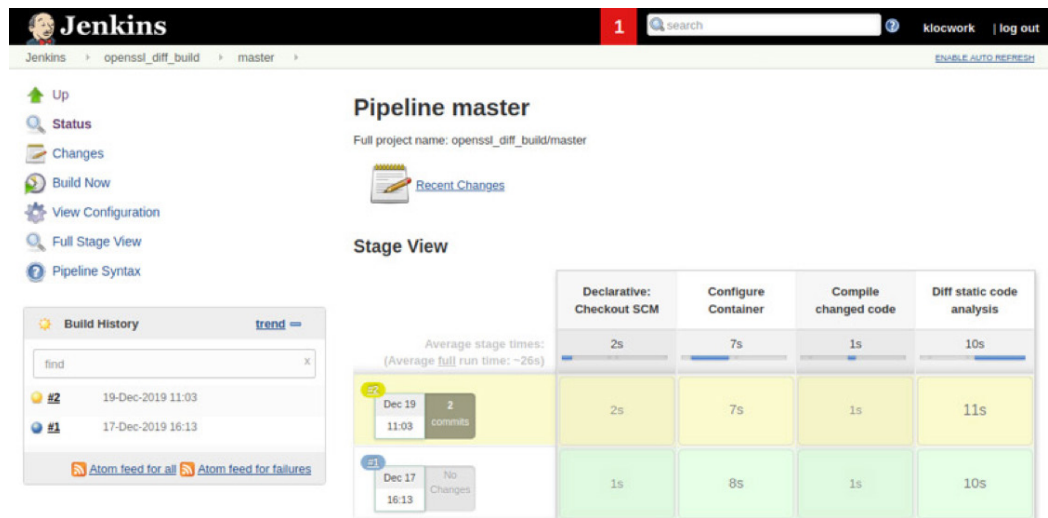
Jenkins

1

search

klocwork | log out

Jenkins › openssl_diff_build › master ›

ENABLE AUTO REFRESH

Up

Status

Changes

Build Now

View Configuration

Full Stage View

Pipeline Syntax

Build History

trend

find

#2 19-Dec-2019 11:03

#1 17-Dec-2019 16:13

Atom feed for all Atom feed for failures

Pipeline master

Full project name: openssl_diff_build/master

Recent Changes

Stage View

| | Declarative: Checkout SCM | Configure Container | Compile changed code | Diff static code analysis |
|---|---|---|---|---|
| Average stage times: (Average full run time: ~26s) | 2s | 7s | 1s | 10s |
| #2 Dec 19 11:03 2 commits | 2s | 7s | 1s | 11s |
| #1 Dec 17 16:13 No Changes | 1s | 8s | 1s | 10s |